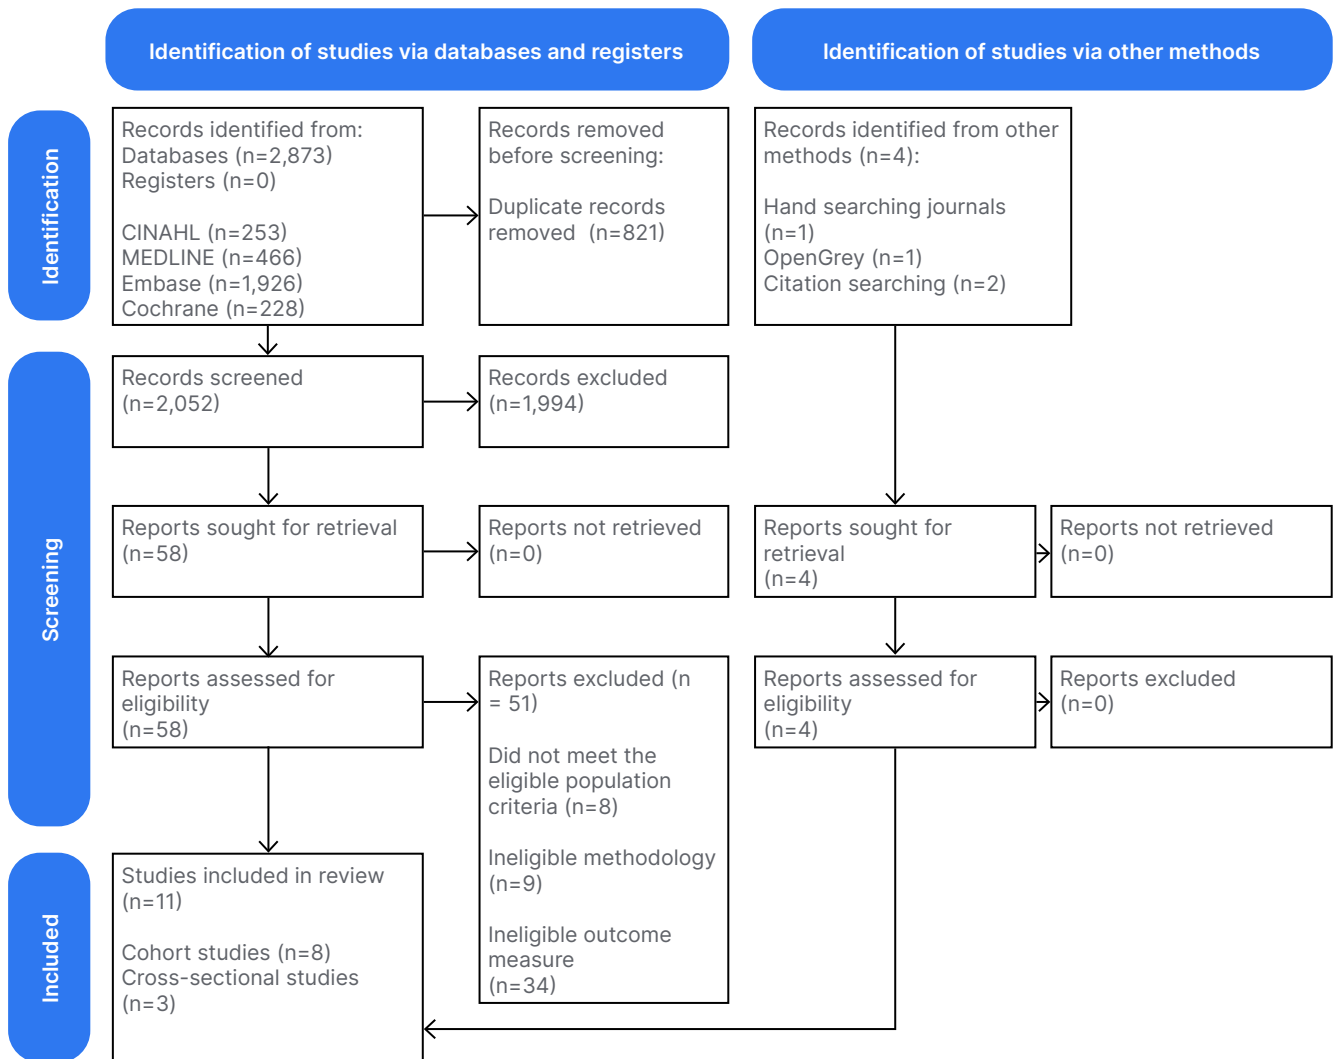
Identification of studies via databases and registers

Identification of studies via other methods

Identification

Records identified from:
Databases (n=2,873)
Registers (n=0)

CINAHL (n=253)
MEDLINE (n=466)
Embase (n=1,926)
Cochrane (n=228)

Records removed before screening:

Duplicate records removed (n=821)

Records identified from other methods (n=4):

Hand searching journals (n=1)
OpenGrey (n=1)
Citation searching (n=2)

Screening

Records screened (n=2,052)

Records excluded (n=1,994)

Reports sought for retrieval (n=58)

Reports not retrieved (n=0)

Reports sought for retrieval (n=4)

Reports not retrieved (n=0)

Reports assessed for eligibility (n=58)

Reports excluded (n = 51)

Did not meet the eligible population criteria (n=8)

Ineligible methodology (n=9)

Ineligible outcome measure (n=34)

Reports assessed for eligibility (n=4)

Reports excluded (n=0)

Included

Studies included in review (n=11)

Cohort studies (n=8)
Cross-sectional studies (n=3)